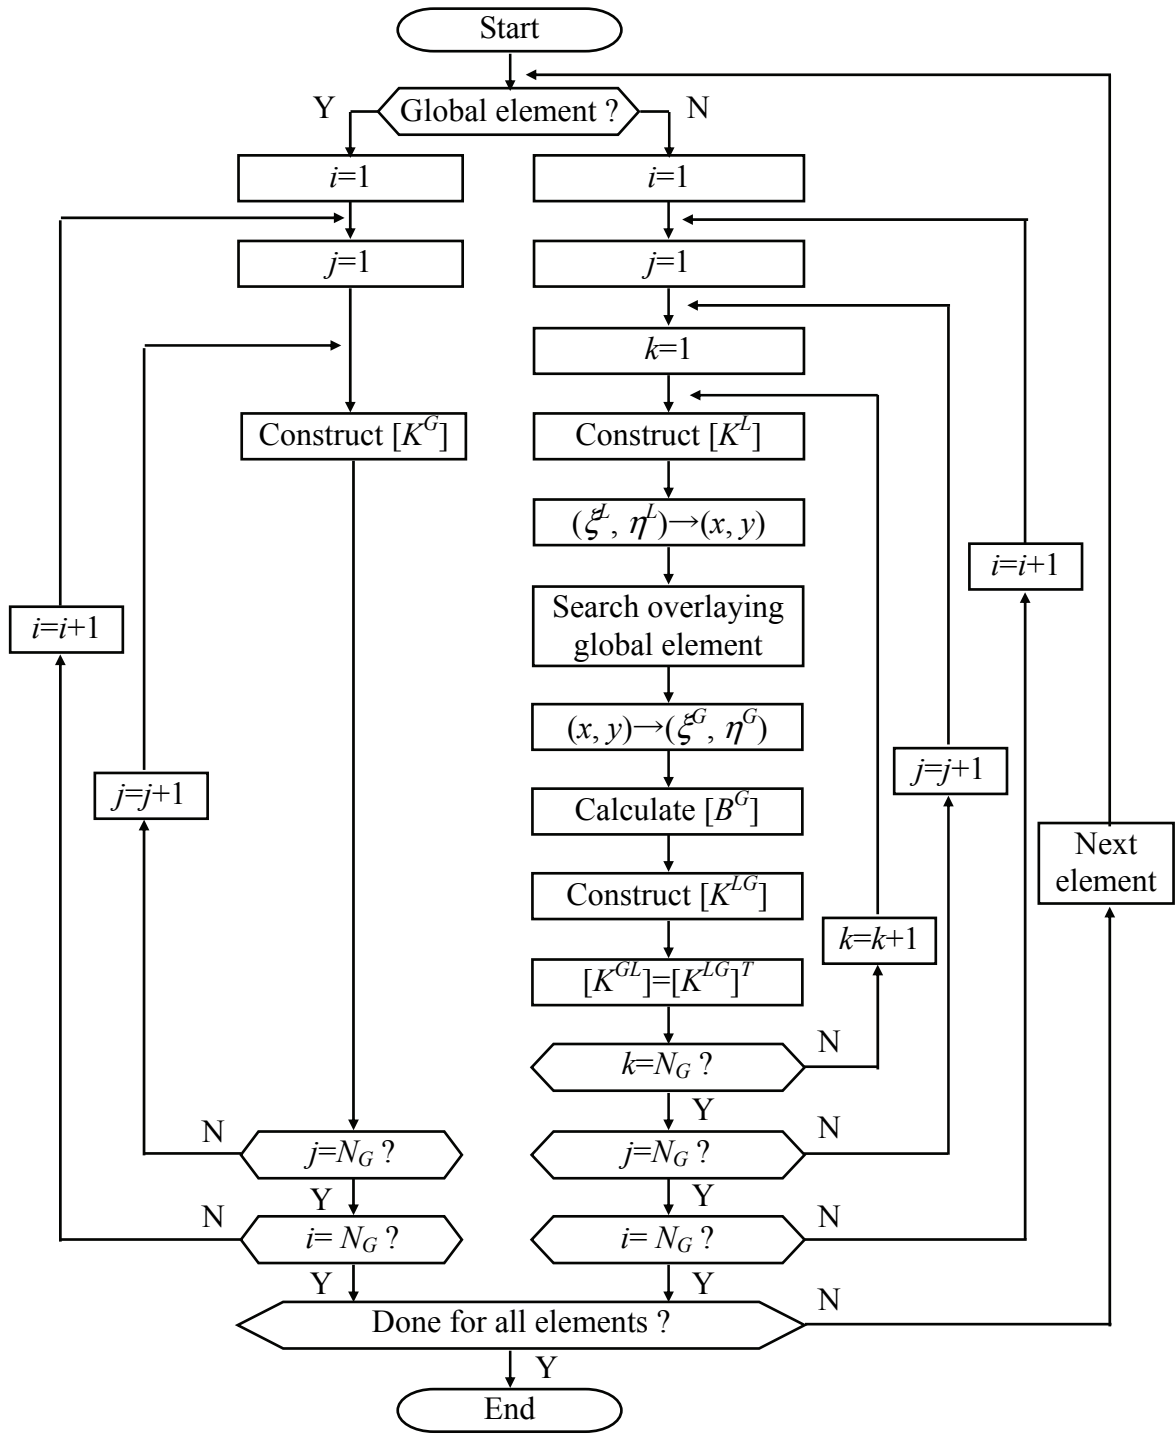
Start

Y Global element ? N

$i$=1

$i$=1

$j$=1

$j$=1

$k$=1

Construct [$K^G$]

Construct [$K^L$]

($\xi^L$, $\eta^L$)→($x$, $y$)

Search overlaying global element

($x$, $y$)→($\xi^G$, $\eta^G$)

Calculate [$B^G$]

Construct [$K^{LG}$]

[$K^{GL}$]=[$K^{LG}$]$^T$

$k$=$N_G$ ?

N

$k$=$k$+1

Y

$j$=$N_G$ ?

N

$j$=$j$+1

Y

$i$= $N_G$ ?

N

$i$=$i$+1

Y

Next element

$i$=$i$+1

$j$=$j$+1

N

$j$=$N_G$ ?

Y

N

$i$= $N_G$ ?

Y

Done for all elements ?

N

Y

End